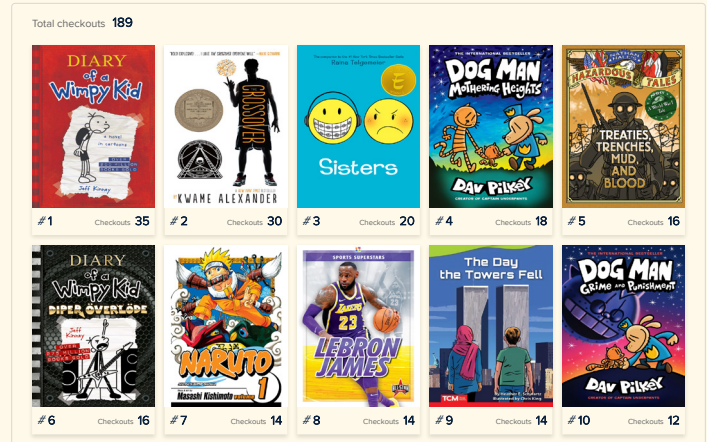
Total checkouts 189

DIARY of a Wimpy Kid
a novel in cartoons
Jeff Kinney
#1 Checkouts 35

CROSSOVER
KWAME ALEXANDER
#2 Checkouts 30

Raina Telgemeier
Sisters
#3 Checkouts 20

THE INTERNATIONAL BESTSELLER
DOG MAN
Mothering Heights
DAV PILKEY
CREATOR OF CAPTAIN UNDERPANTS
#4 Checkouts 18

HAZARDOUS TALES
TREATIES, TRENCHES, MUD, AND BLOOD
#5 Checkouts 16

DIARY of a Wimpy Kid
DIPER ÖVERLÖDE
Jeff Kinney
#6 Checkouts 16

NARUTO
Masashi Kishimoto
1
#7 Checkouts 14

SPORTS SUPERSTARS
23
LEBRON JAMES
#8 Checkouts 14

The Day the Towers Fell
TCM
#9 Checkouts 14

THE INTERNATIONAL BESTSELLER
DOG MAN
GRIME AND PUNISHMENT
DAV PILKEY
CREATOR OF CAPTAIN UNDERPANTS
#10 Checkouts 12